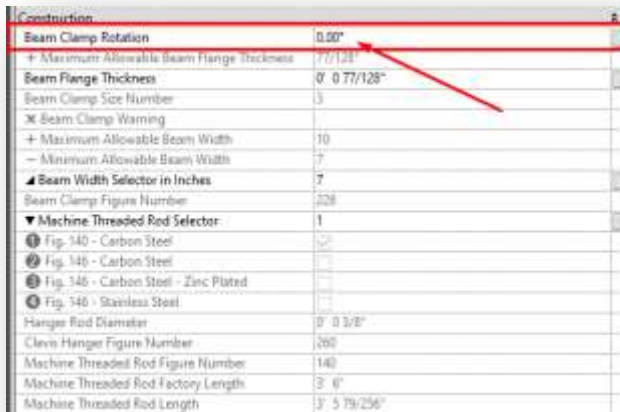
| Construction | |
|---|---|
| Beam Clamp Rotation | 0.00° |
| + Maximum Allowable Beam Flange Thickness | 77/128" |
| Beam Flange Thickness | 0' 0 77/128" |
| Beam Clamp Size Number | 3 |
| ✖ Beam Clamp Warning | |
| + Maximum Allowable Beam Width | 10 |
| − Minimum Allowable Beam Width | 7 |
| ◢ Beam Width Selector in Inches | 7 |
| Beam Clamp Figure Number | 228 |
| ▼ Machine Threaded Rod Selector | 1 |
| ❶ Fig. 140 - Carbon Steel | ☑ |
| ❷ Fig. 146 - Carbon Steel | ☐ |
| ❸ Fig. 146 - Carbon Steel - Zinc Plated | ☐ |
| ❹ Fig. 146 - Stainless Steel | ☐ |
| Hanger Rod Diameter | 0' 0 3/8" |
| Clevis Hanger Figure Number | 260 |
| Machine Threaded Rod Figure Number | 140 |
| Machine Threaded Rod Factory Length | 3' 6" |
| Machine Threaded Rod Length | 3' 5 79/256" |